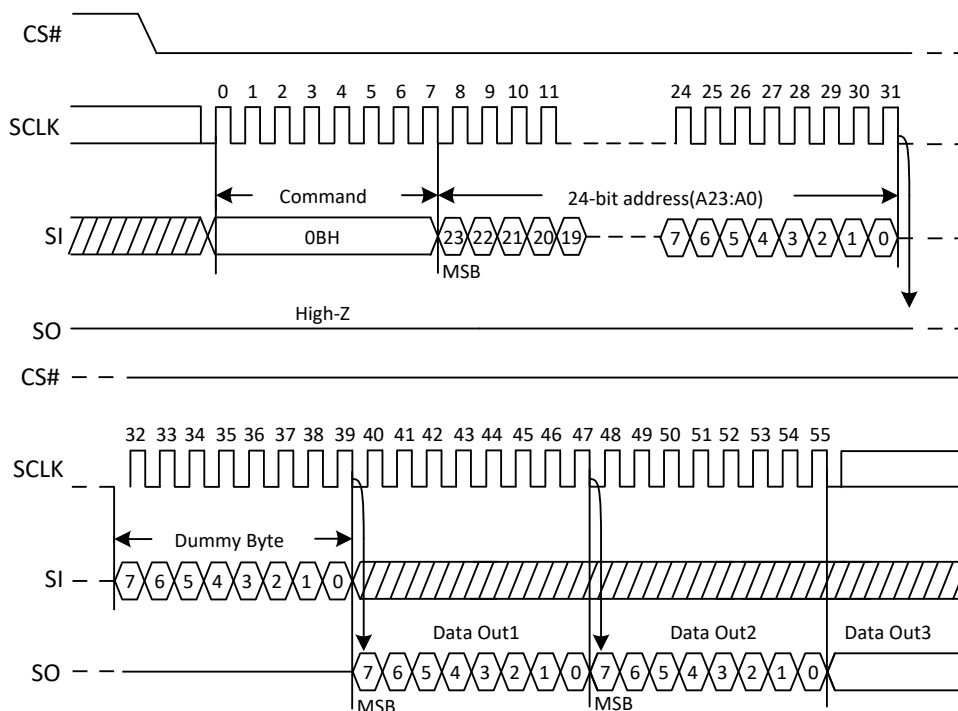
CS#

SCLK

0 1 2 3 4 5 6 7 8 9 10 11

24 25 26 27 28 29 30 31

Command

24-bit address(A23:A0)

SI

0BH

23 22 21 20 19

7 6 5 4 3 2 1 0

MSB

SO

High-Z

CS#

32 33 34 35 36 37 38 39 40 41 42 43 44 45 46 47 48 49 50 51 52 53 54 55

SCLK

Dummy Byte

SI

7 6 5 4 3 2 1 0

Data Out1

Data Out2

Data Out3

SO

7 6 5 4 3 2 1 0 7 6 5 4 3 2 1 0

MSB

MSB